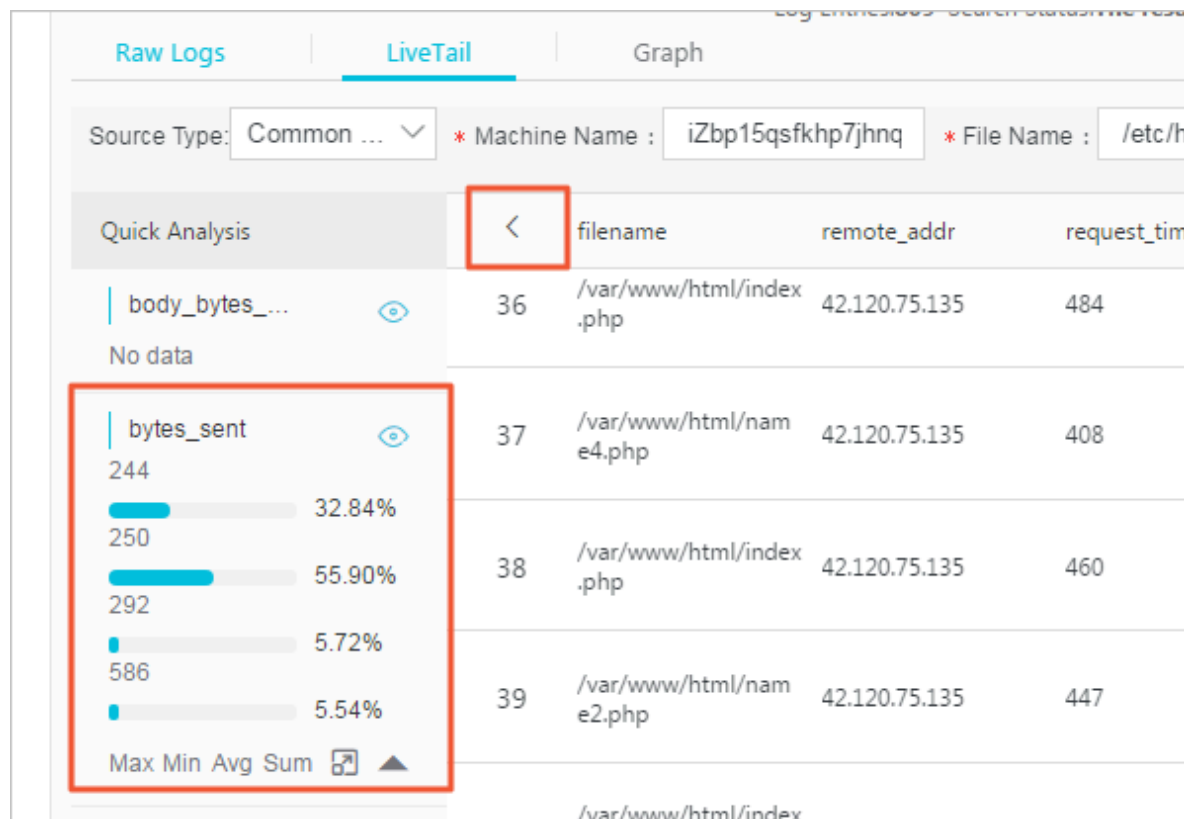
Log Entries:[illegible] Search Status:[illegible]

Raw Logs LiveTail Graph

Source Type: Common ... * Machine Name : iZbp15qsfkhp7jhnq * File Name : /etc/h

Quick Analysis

body_bytes_...
No data

bytes_sent
244
32.84%
250
55.90%
292
5.72%
586
5.54%
Max Min Avg Sum

| < | filename | remote_addr | request_tim |
|---|---|---|---|
| 36 | /var/www/html/index.php | 42.120.75.135 | 484 |
| 37 | /var/www/html/name4.php | 42.120.75.135 | 408 |
| 38 | /var/www/html/index.php | 42.120.75.135 | 460 |
| 39 | /var/www/html/name2.php | 42.120.75.135 | 447 |
| | /var/www/html/index | | |